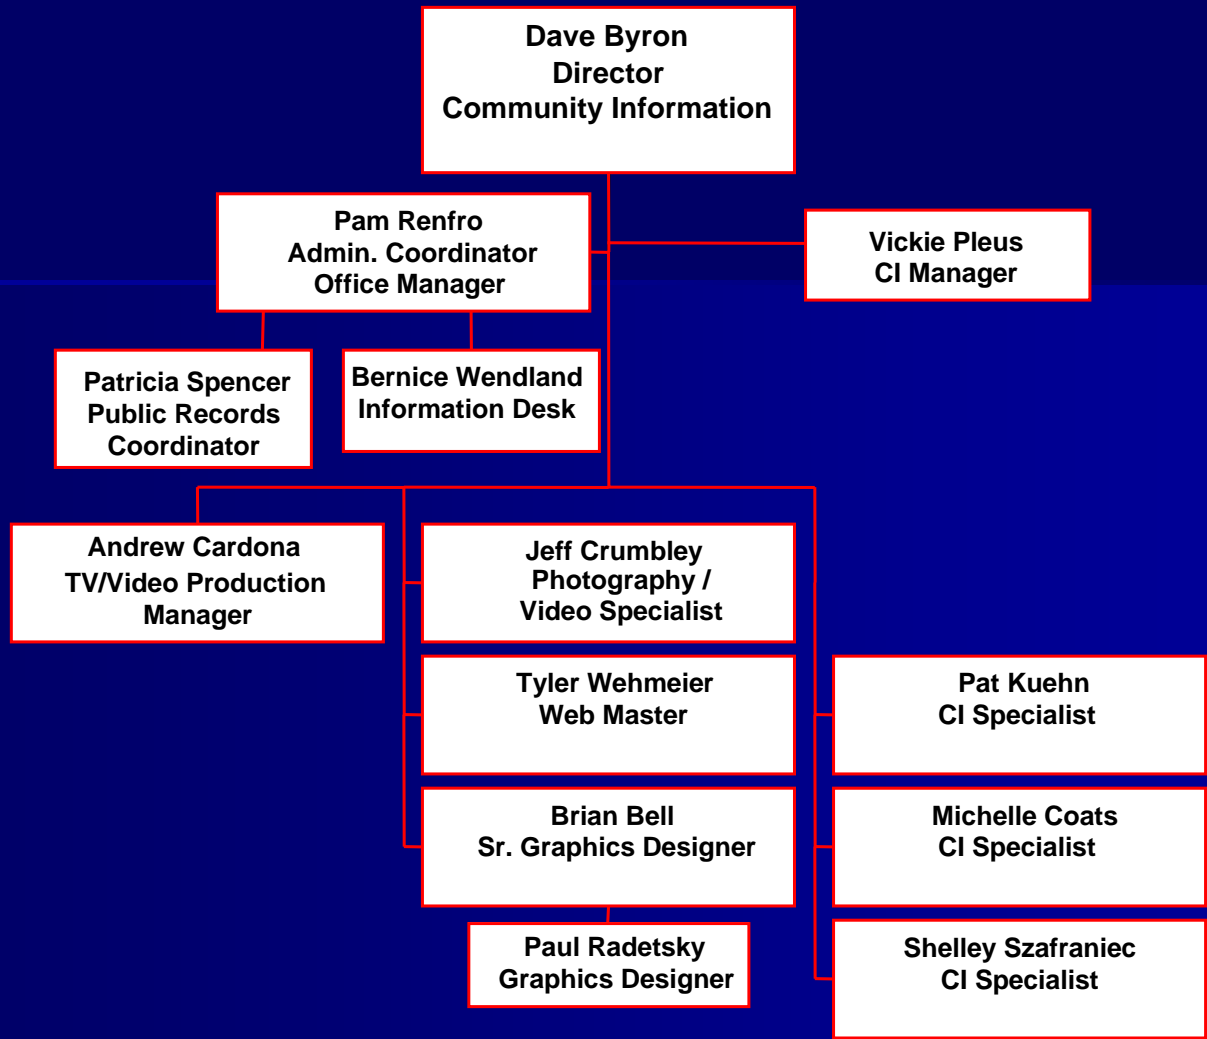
Dave Byron
Director
Community Information

Pam Renfro
Admin. Coordinator
Office Manager

Vickie Pleus
CI Manager

Patricia Spencer
Public Records
Coordinator

Bernice Wendland
Information Desk

Andrew Cardona
TV/Video Production
Manager

Jeff Crumbley
Photography /
Video Specialist

Tyler Wehmeier
Web Master

Brian Bell
Sr. Graphics Designer

Paul Radetsky
Graphics Designer

Pat Kuehn
CI Specialist

Michelle Coats
CI Specialist

Shelley Szafraniec
CI Specialist